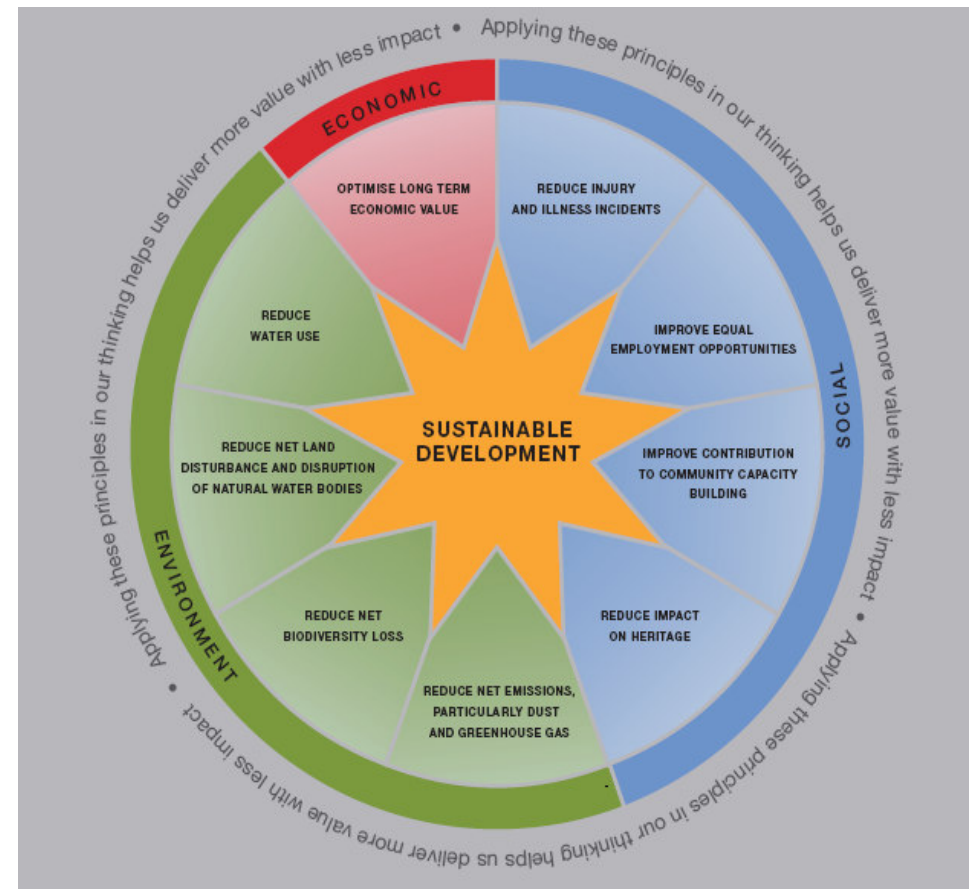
Applying these principles in our thinking helps us deliver more value with less impact • Applying these principles in our thinking helps us deliver more value with less impact • Applying these principles in our thinking helps us deliver more value with less impact • Applying these principles in our thinking helps us deliver more value with less impact •

ECONOMIC

SOCIAL

ENVIRONMENT

OPTIMISE LONG TERM ECONOMIC VALUE

REDUCE INJURY AND ILLNESS INCIDENTS

IMPROVE EQUAL EMPLOYMENT OPPORTUNITIES

IMPROVE CONTRIBUTION TO COMMUNITY CAPACITY BUILDING

REDUCE IMPACT ON HERITAGE

REDUCE NET EMISSIONS, PARTICULARLY DUST AND GREENHOUSE GAS

REDUCE NET BIODIVERSITY LOSS

REDUCE NET LAND DISTURBANCE AND DISRUPTION OF NATURAL WATER BODIES

REDUCE WATER USE

SUSTAINABLE DEVELOPMENT